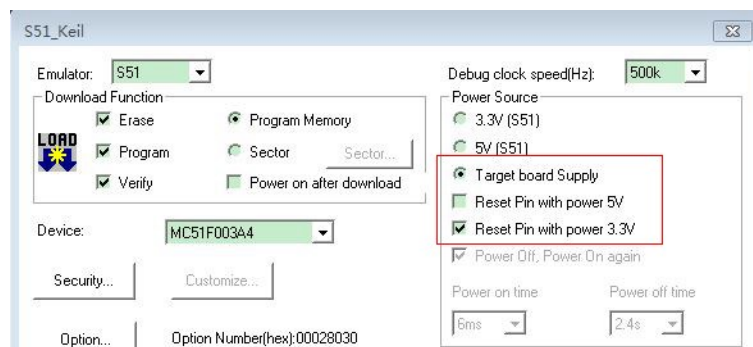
S51_Keil

Emulator: S51

Download Function

LOAD

Erase

Program Memory

Program

Sector

Sector...

Verify

Power on after download

Device: MC51F003A4

Security...

Customize...

Option...

Option Number(hex):00028030

Debug clock speed(Hz): 500k

Power Source

3.3V (S51)

5V (S51)

Target board Supply

Reset Pin with power 5V

Reset Pin with power 3.3V

Power Off, Power On again

Power on time

Power off time

6ms

2.4s